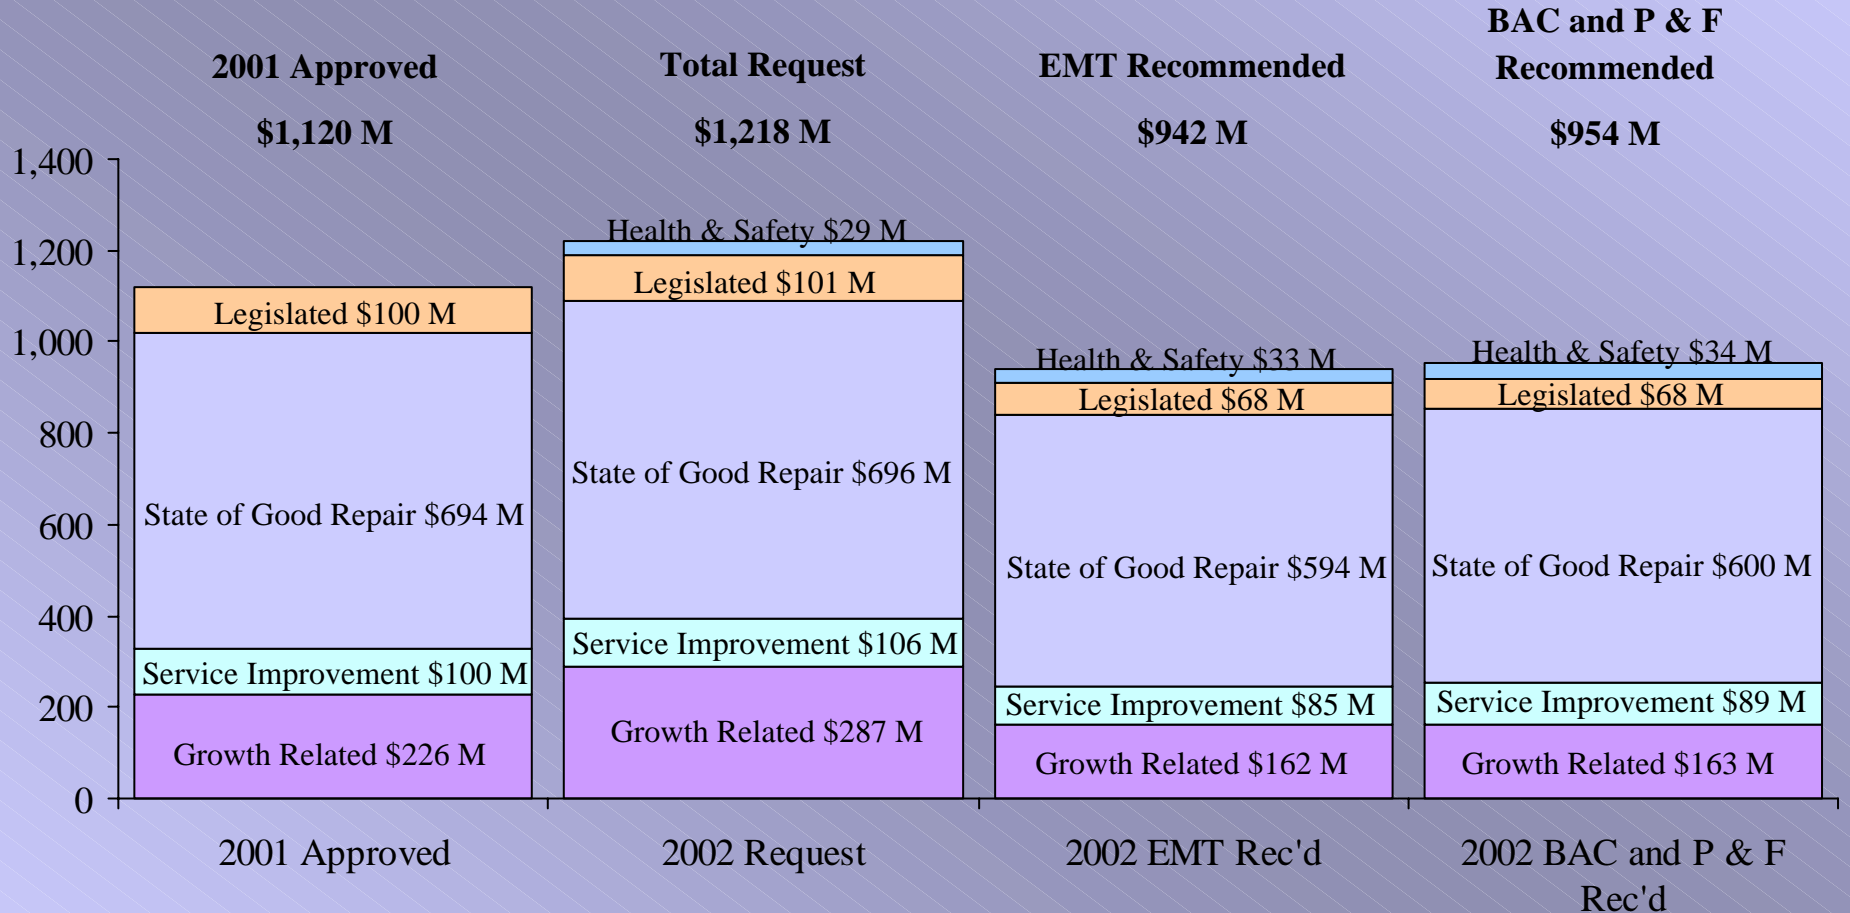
2001 Approved
$1,120 M

Total Request
$1,218 M

EMT Recommended
$942 M

BAC and P & F Recommended
$954 M

1,400
1,200
1,000
800
600
400
200
0

Legislated $100 M
State of Good Repair $694 M
Service Improvement $100 M
Growth Related $226 M

Health & Safety $29 M
Legislated $101 M
State of Good Repair $696 M
Service Improvement $106 M
Growth Related $287 M

Health & Safety $33 M
Legislated $68 M
State of Good Repair $594 M
Service Improvement $85 M
Growth Related $162 M

Health & Safety $34 M
Legislated $68 M
State of Good Repair $600 M
Service Improvement $89 M
Growth Related $163 M

2001 Approved
2002 Request
2002 EMT Rec'd
2002 BAC and P & F Rec'd